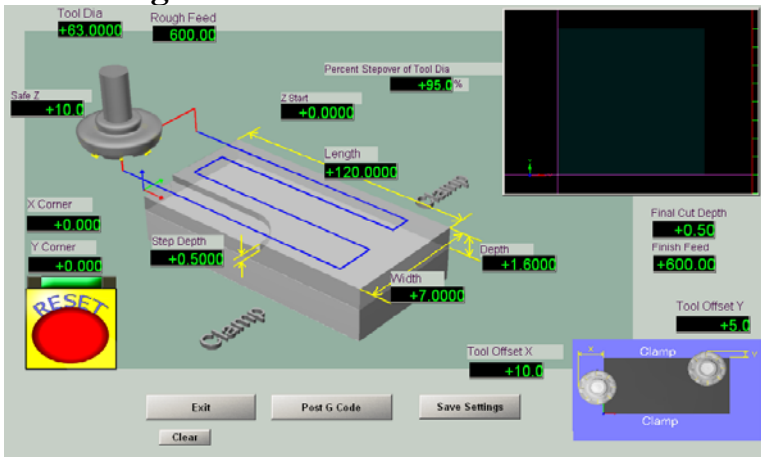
Tool Dia
+63.0000
Rough Feed
600.00
Percent Stepover of Tool Dia
+95.0 %
Safe Z
+10.0
Z Start
+0.0000
Length
+120.0000
Clamp
X Corner
+0.000
Y Corner
+0.000
Step Depth
+0.5000
Depth
+1.6000
Width
+7.0000
RESET
Clamp
Final Cut Depth
+0.50
Finish Feed
+600.00
Tool Offset Y
+5.0
Tool Offset X
+10.0
Clamp
X
Y
Clamp
Exit
Post G Code
Save Settings
Clear